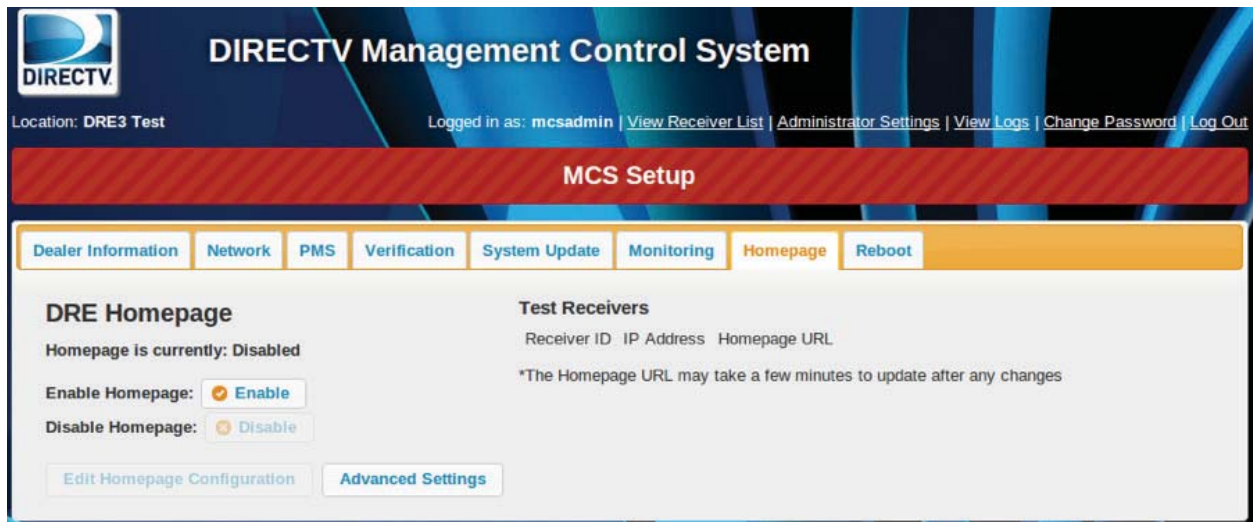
DIRECTV

DIRECTV Management Control System

Location: DRE3 Test

Logged in as: mcsadmin | View Receiver List | Administrator Settings | View Logs | Change Password | Log Out

MCS Setup

Dealer Information | Network | PMS | Verification | System Update | Monitoring | Homepage | Reboot

DRE Homepage

Homepage is currently: Disabled

Enable Homepage: Enable

Disable Homepage: Disable

Edit Homepage Configuration

Advanced Settings

Test Receivers

Receiver ID IP Address Homepage URL

*The Homepage URL may take a few minutes to update after any changes